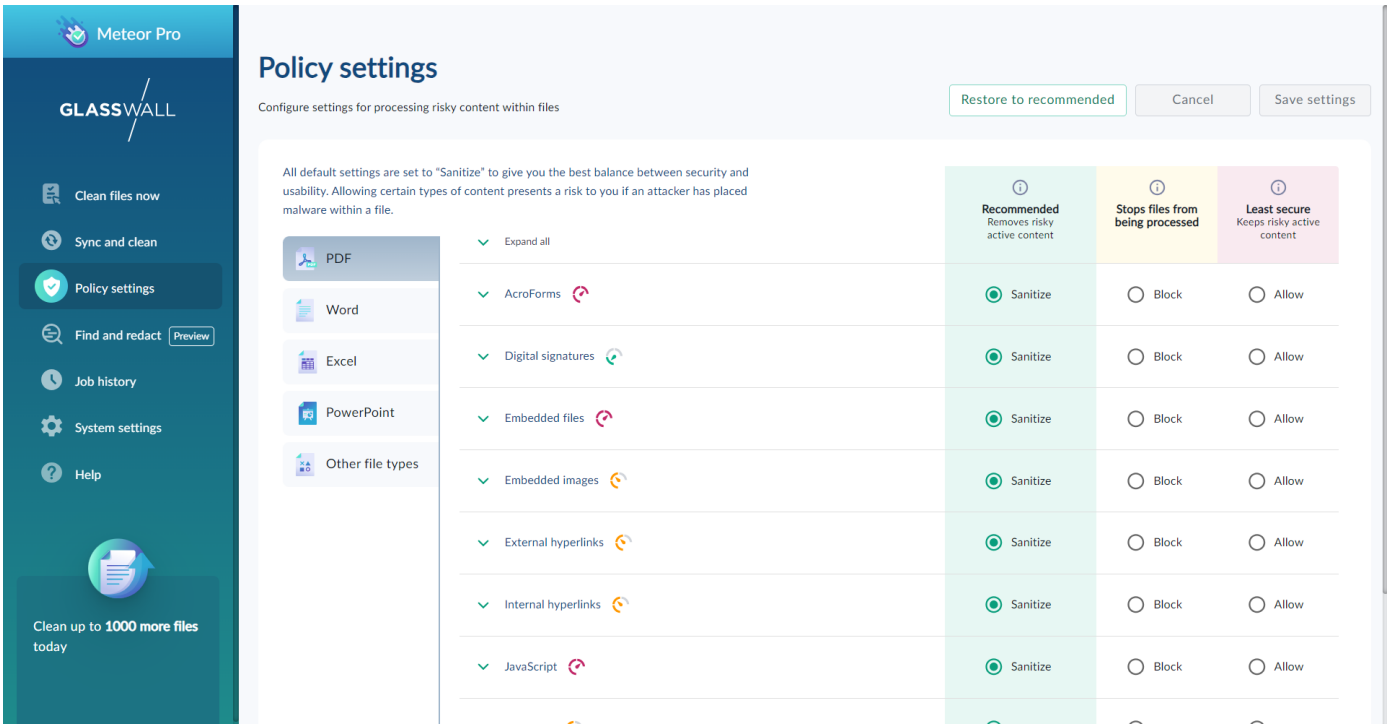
Meteor Pro

GLASSWALL

Clean files now
Sync and clean
Policy settings
Find and redact Preview
Job history
System settings
Help

Clean up to **1000 more files** today

Policy settings

Configure settings for processing risky content within files

Restore to recommended
Cancel
Save settings

All default settings are set to "Sanitize" to give you the best balance between security and usability. Allowing certain types of content presents a risk to you if an attacker has placed malware within a file.

PDF
Word
Excel
PowerPoint
Other file types

Expand all

| | Recommended Removes risky active content | Stops files from being processed | Least secure Keeps risky active content |
|---|---|---|---|
| AcroForms | Sanitize | Block | Allow |
| Digital signatures | Sanitize | Block | Allow |
| Embedded files | Sanitize | Block | Allow |
| Embedded images | Sanitize | Block | Allow |
| External hyperlinks | Sanitize | Block | Allow |
| Internal hyperlinks | Sanitize | Block | Allow |
| JavaScript | Sanitize | Block | Allow |